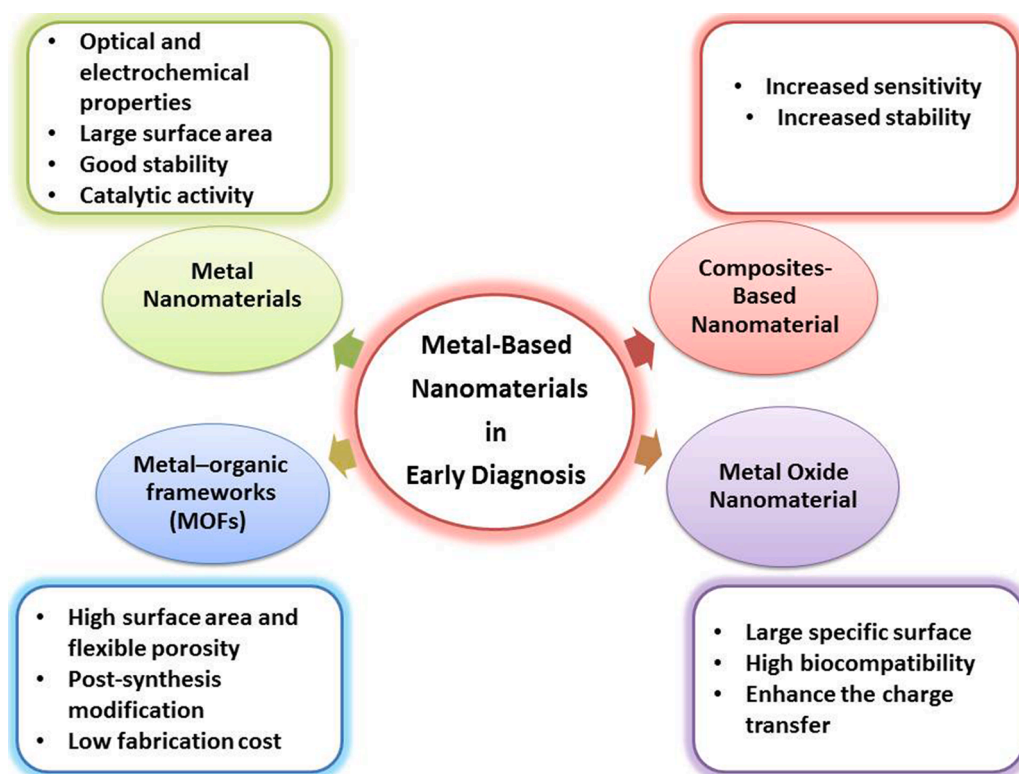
- Optical and electrochemical properties
- Large surface area
- Good stability
- Catalytic activity

- Increased sensitivity
- Increased stability

Metal Nanomaterials

Composites-Based Nanomaterial

Metal-Based Nanomaterials in Early Diagnosis

Metal–organic frameworks (MOFs)

Metal Oxide Nanomaterial

- High surface area and flexible porosity
- Post-synthesis modification
- Low fabrication cost

- Large specific surface
- High biocompatibility
- Enhance the charge transfer